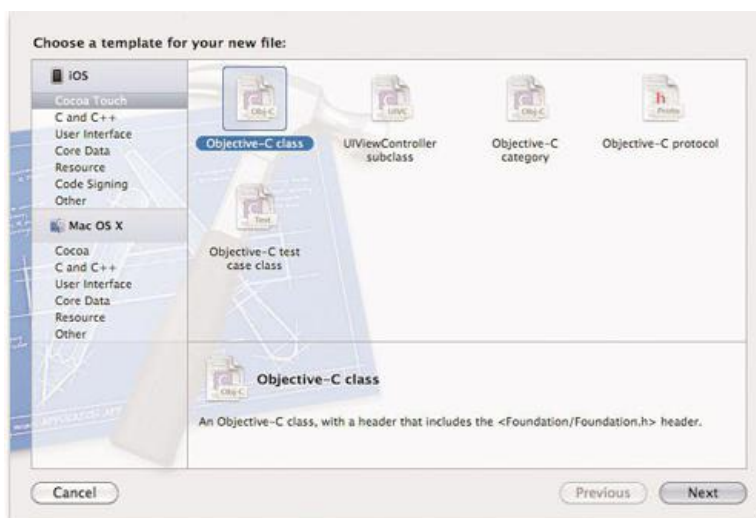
Choose a template for your new file:

iOS
Cocoa Touch
C and C++
User Interface
Core Data
Resource
Code Signing
Other

Mac OS X
Cocoa
C and C++
User Interface
Core Data
Resource
Other

Obj-C
Objective-C class

UIVC
UIViewController subclass

Obj-C
Objective-C category

h
Proto
Objective-C protocol

Test
Objective-C test case class

Obj-C
Objective-C class

An Objective-C class, with a header that includes the <Foundation/Foundation.h> header.

Cancel

Previous

Next